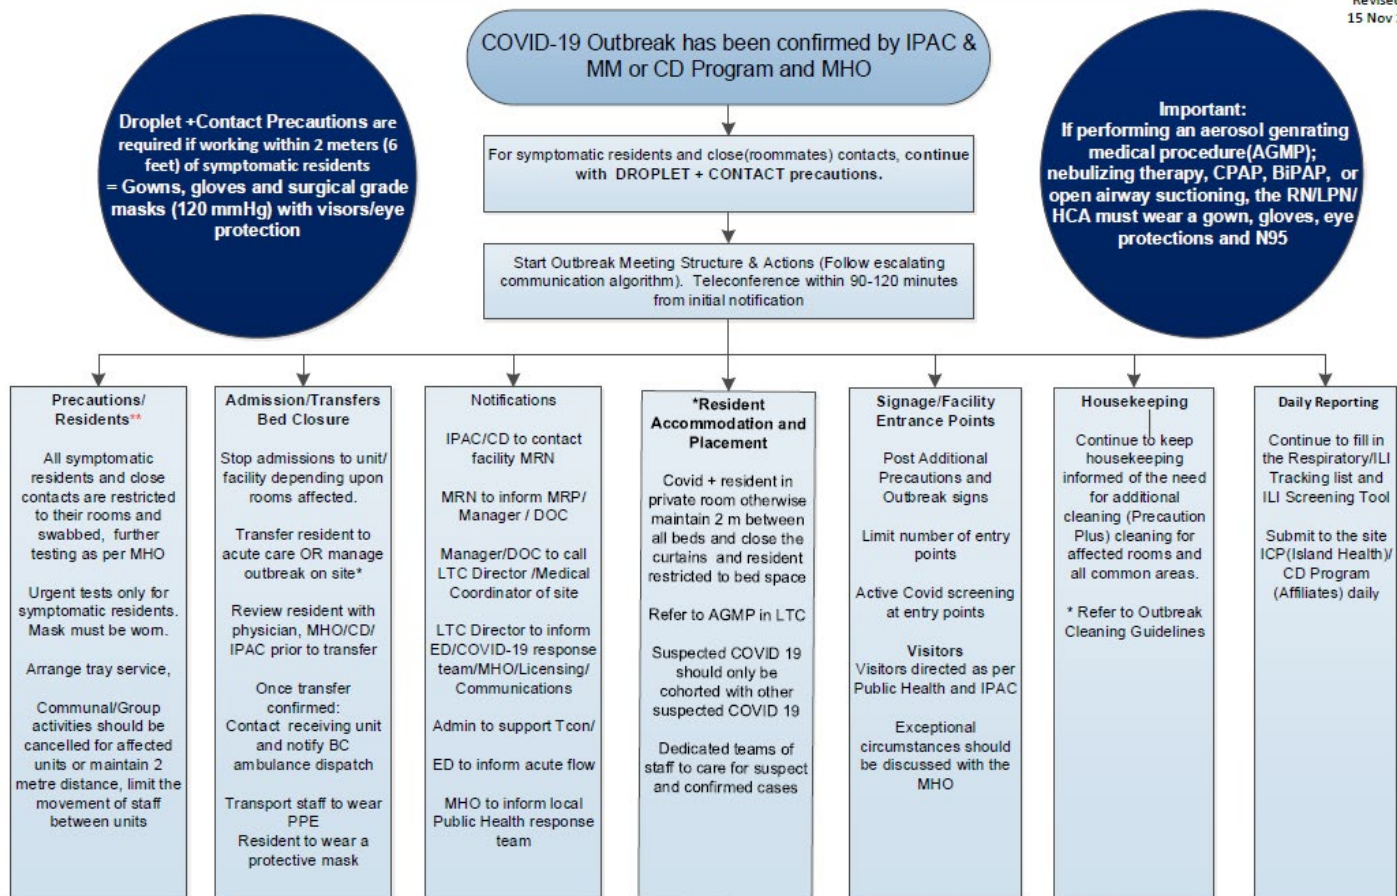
Revised
15 Nov

COVID-19 Outbreak has been confirmed by IPAC & MM or CD Program and MHO

Droplet +Contact Precautions are required if working within 2 meters (6 feet) of symptomatic residents = Gowns, gloves and surgical grade masks (120 mmHg) with visors/eye protection

Important: If performing an aerosol genrating medical procedure(AGMP); nebulizing therapy, CPAP, BiPAP, or open airway suctioning, the RN/LPN/ HCA must wear a gown, gloves, eye protections and N95

For symptomatic residents and close(roommates) contacts, continue with DROPLET + CONTACT precautions.

Start Outbreak Meeting Structure & Actions (Follow escalating communication algorithm). Teleconference within 90-120 minutes from initial notification

Precautions/ Residents**

All symptomatic residents and close contacts are restricted to their rooms and swabbed, further testing as per MHO

Urgent tests only for symptomatic residents. Mask must be worn.

Arrange tray service,

Communal/Group activities should be cancelled for affected units or maintain 2 metre distance, limit the movement of staff between units

Admission/Transfers Bed Closure

Stop admissions to unit/ facility depending upon rooms affected.

Transfer resident to acute care OR manage outbreak on site*

Review resident with physician, MHO/CD/ IPAC prior to transfer

Once transfer confirmed: Contact receiving unit and notify BC ambulance dispatch

Transport staff to wear PPE
Resident to wear a protective mask

Notifications

IPAC/CD to contact facility MRN

MRN to inform MRP/ Manager / DOC

Manager/DOC to call LTC Director /Medical Coordinator of site

LTC Director to inform ED/COVID-19 response team/MHO/Licensing/ Communications

Admin to support Tcon/

ED to inform acute flow

MHO to inform local Public Health response team

*Resident Accommodation and Placement

Covid + resident in private room otherwise maintain 2 m between all beds and close the curtains and resident restricted to bed space

Refer to AGMP in LTC

Suspected COVID 19 should only be cohorted with other suspected COVID 19

Dedicated teams of staff to care for suspect and confirmed cases

Signage/Facility Entrance Points

Post Additional Precautions and Outbreak signs

Limit number of entry points

Active Covid screening at entry points

Visitors
Visitors directed as per Public Health and IPAC

Exceptional circumstances should be discussed with the MHO

Housekeeping

Continue to keep housekeeping informed of the need for additional cleaning (Precaution Plus) cleaning for affected rooms and all common areas.

* Refer to Outbreak Cleaning Guidelines

Daily Reporting

Continue to fill in the Respiratory/ILI Tracking list and ILI Screening Tool

Submit to the site ICP(Island Health)/ CD Program (Affiliates) daily